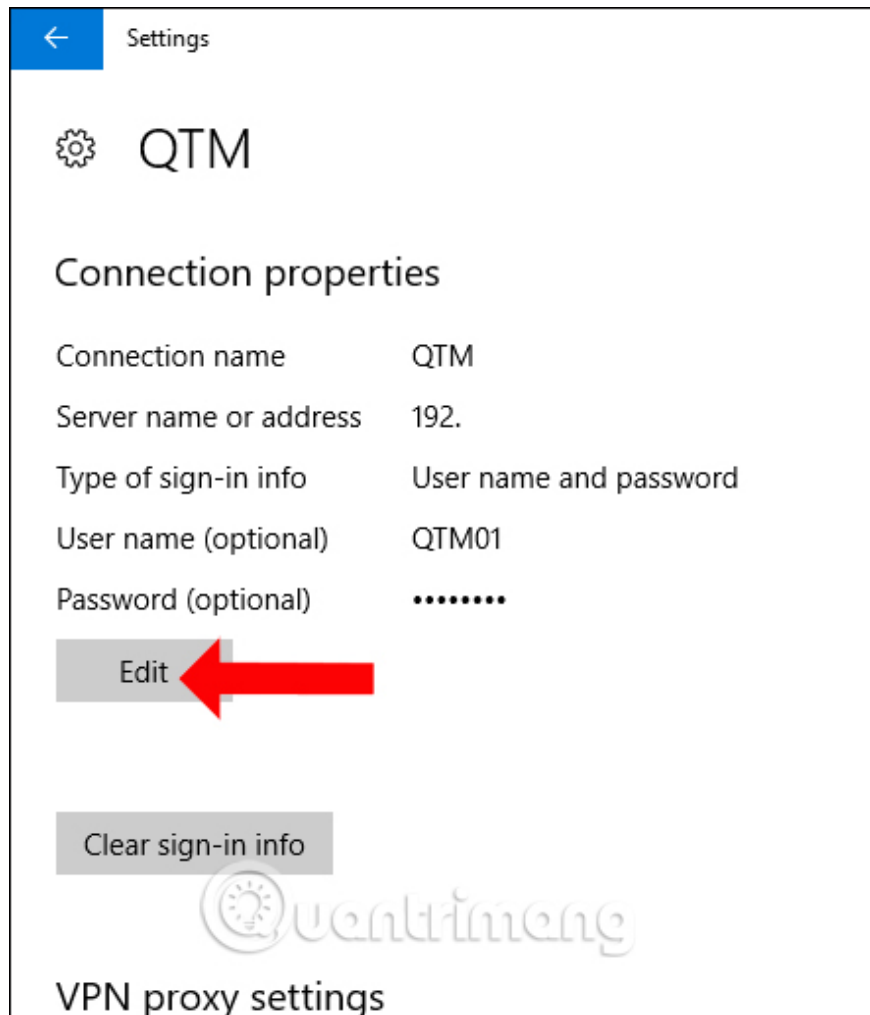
Settings

QTM

Connection properties

Connection name QTM

Server name or address 192.

Type of sign-in info User name and password

User name (optional) QTM01

Password (optional) •••••••••

Edit

Clear sign-in info

Quantrimang

VPN proxy settings